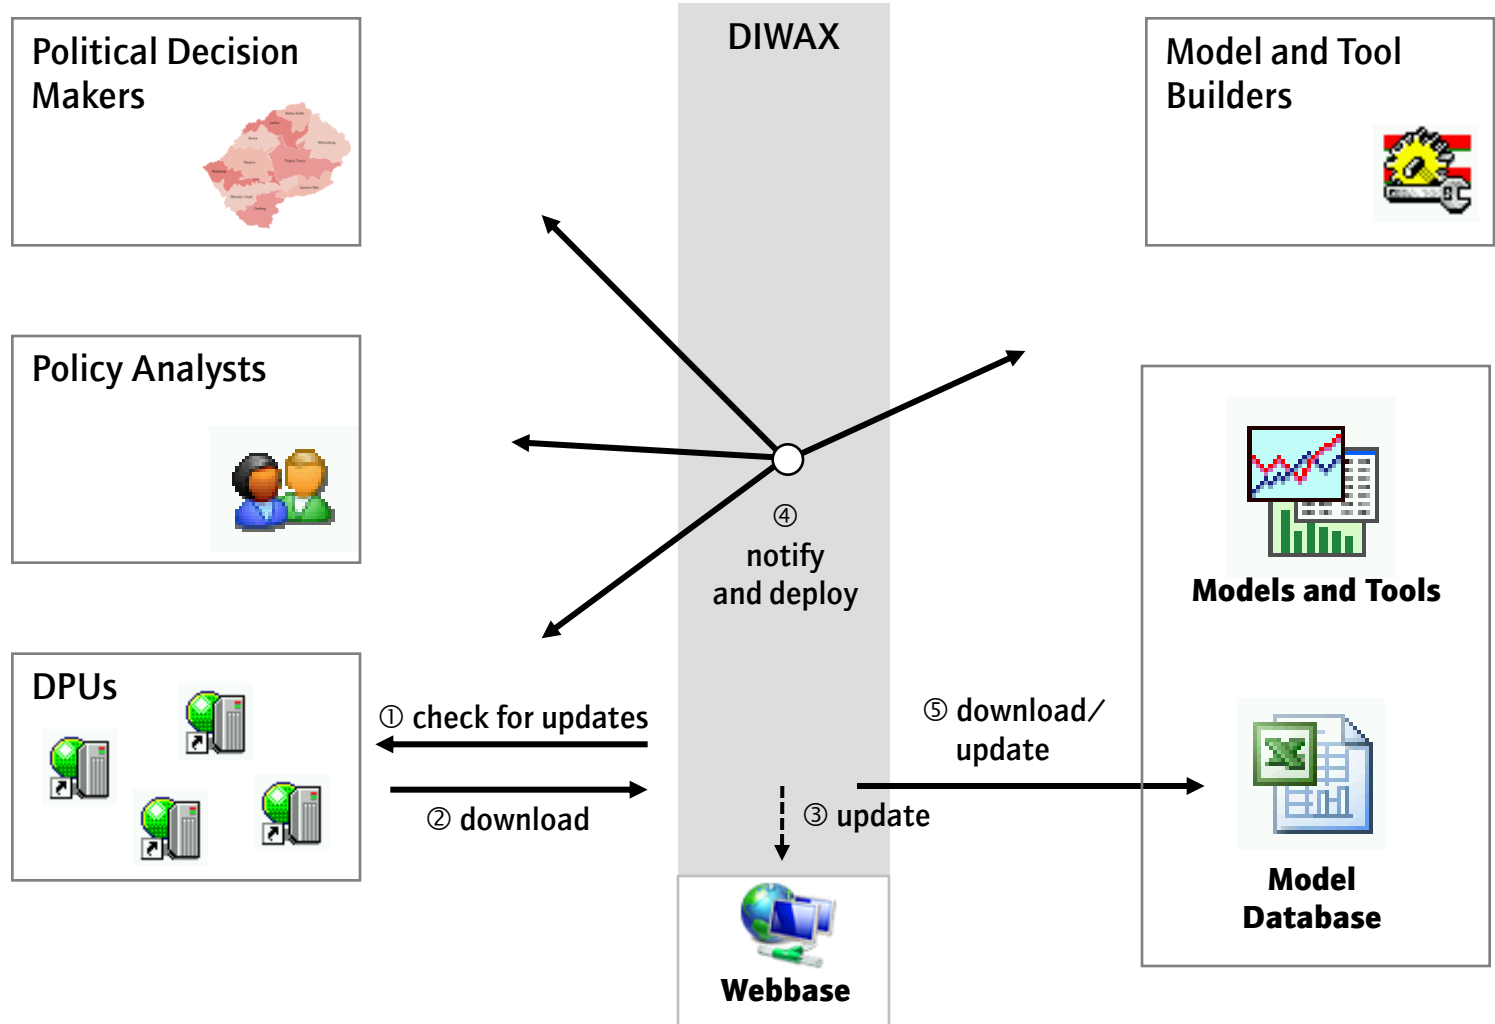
DIWAX

Political Decision Makers

Model and Tool Builders

Policy Analysts

Models and Tools

④ notify and deploy

DPUs

① check for updates

② download

③ update

⑤ download/ update

Model Database

Webbase